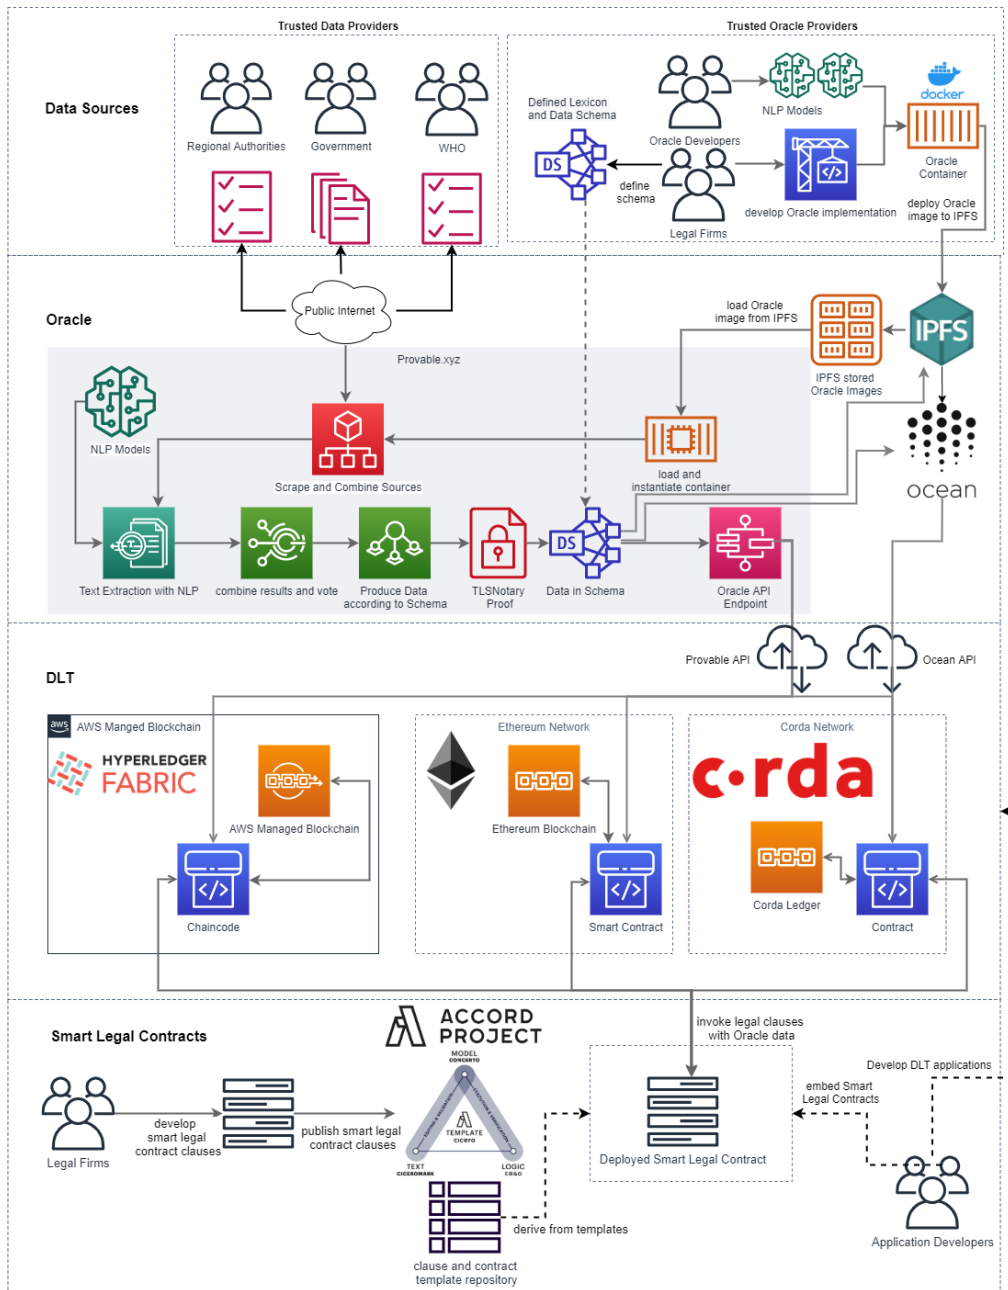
Trusted Data Providers

Trusted Oracle Providers

Data Sources

Regional Authorities

Government

WHO

Defined Lexicon and Data Schema

DS

Oracle Developers

NLP Models

docker

Oracle Container

define schema

Legal Firms

develop Oracle implementation

deploy Oracle image to IPFS

Public Internet

Oracle

load Oracle image from IPFS

IPFS

Provable.xyz

IPFS stored Oracle Images

NLP Models

Scrape and Combine Sources

load and instantiate container

ocean

Text Extraction with NLP

combine results and vote

Produce Data according to Schema

TLSNotary Proof

DS

Data in Schema

Oracle API Endpoint

Provable API

Ocean API

DLT

aws AWS Manged Blockchain

HYPERLEDGER FABRIC

AWS Managed Blockchain

Chaincode

Ethereum Network

Ethereum Blockchain

Smart Contract

Corda Network

c·rda

Corda Ledger

Contract

Smart Legal Contracts

ACCORD PROJECT

invoke legal clauses with Oracle data

Develop DLT applications

MODEL CONCERTO

TEMPLATE CICERO

TEXT CICEROMARK

LOGIC ERGO

embed Smart Legal Contracts

develop smart legal contract clauses

publish smart legal contract clauses

Legal Firms

Deployed Smart Legal Contract

derive from templates

clause and contract template repository

Application Developers